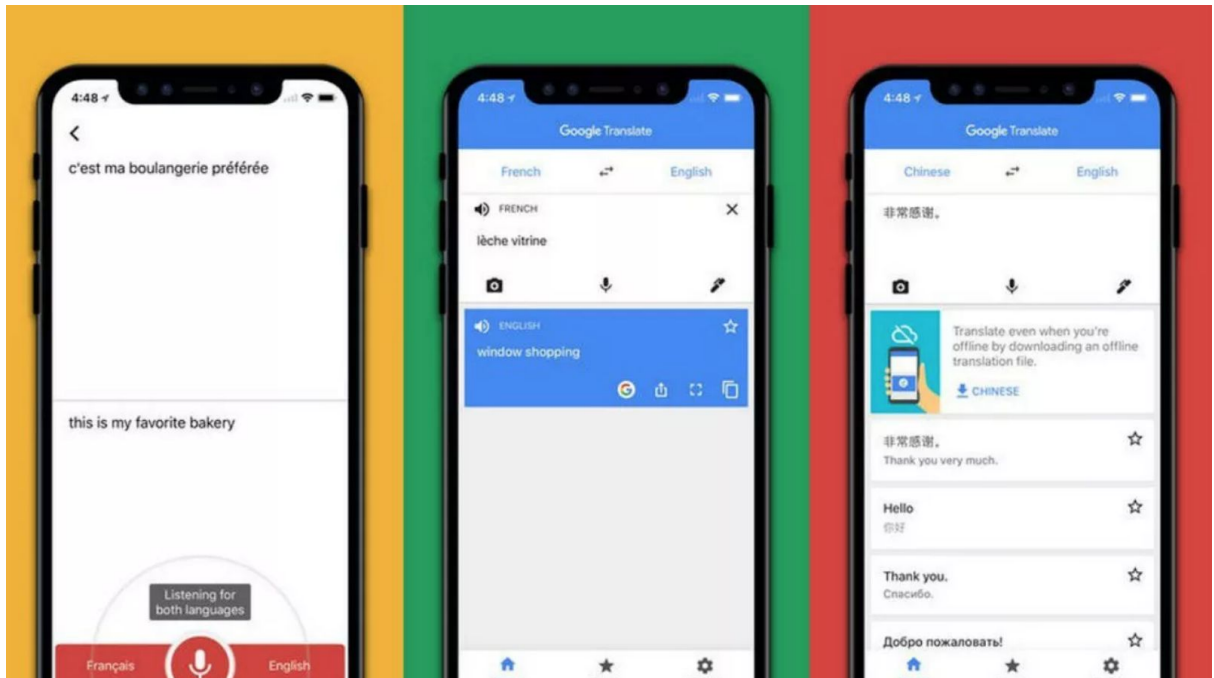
4:48

c'est ma boulangerie préférée

this is my favorite bakery

Listening for both languages

Français

English

4:48

Google Translate

French

English

FRENCH

lèche vitrine

ENGLISH

window shopping

4:48

Google Translate

Chinese

English

非常感谢。

Translate even when you're offline by downloading an offline translation file.

CHINESE

非常感谢。

Thank you very much.

Hello

你好

Thank you.

Спасибо.

Добро пожаловать!